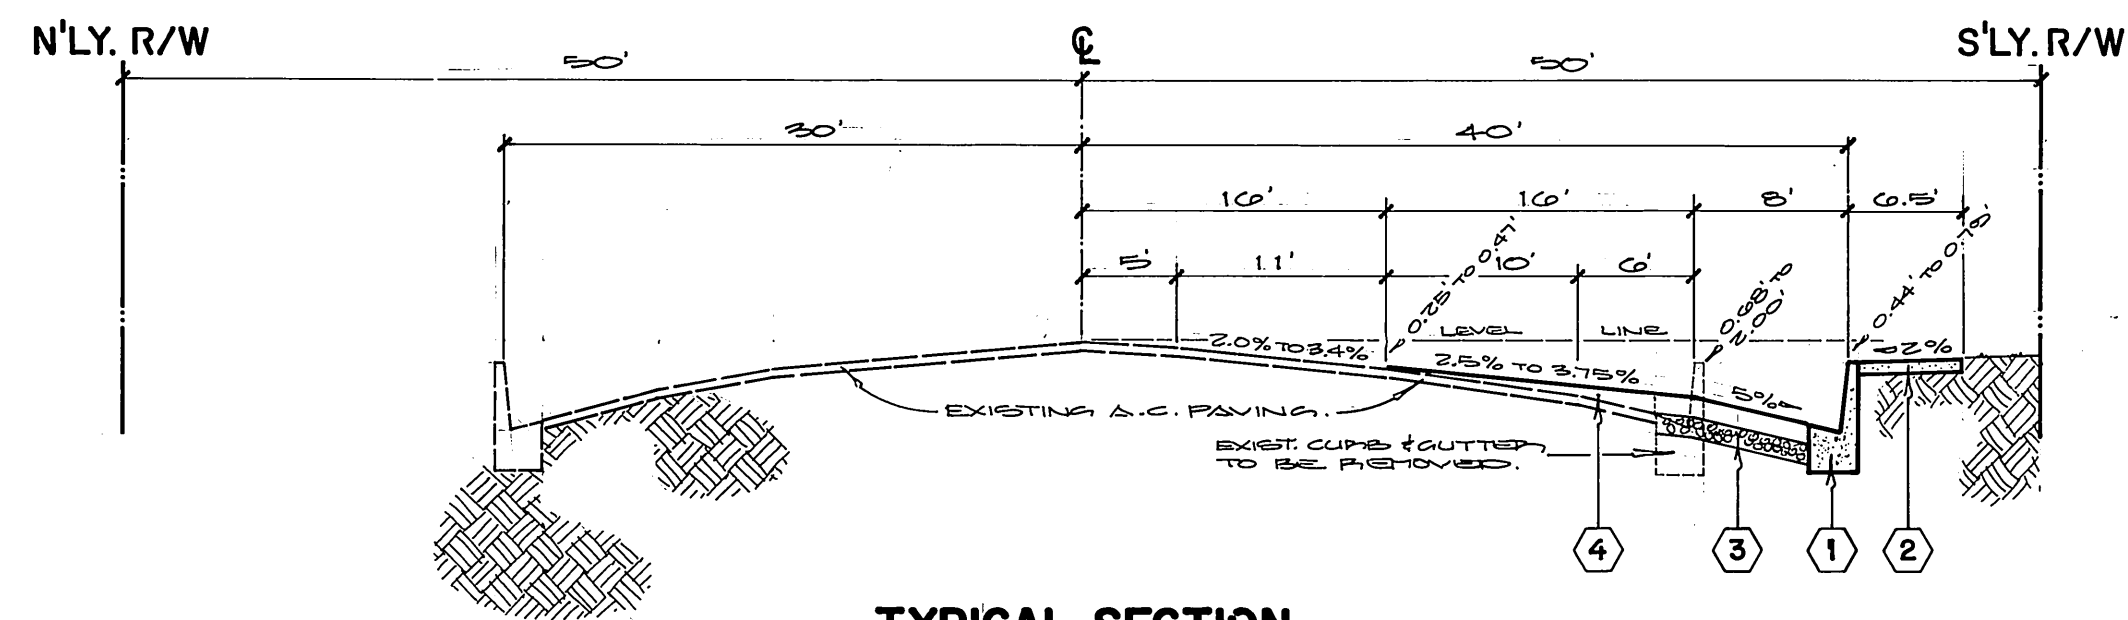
N'LY. R/W

℄

S'LY. R/W

50'

50'

30'

40'

16'

16'

8'

6.5'

5'

11'

10'

6'

0.25' TO 0.47'

0.68' TO 2.00'

0.44' TO 0.78'

LEVEL

LINE

2.0% TO 3.4%

2.5% TO 3.75%

5%

2%

EXISTING A.C. PAVING.

EXIST. CURB & GUTTER TO BE REMOVED.

4

3

1

2

TYPICAL SECTION